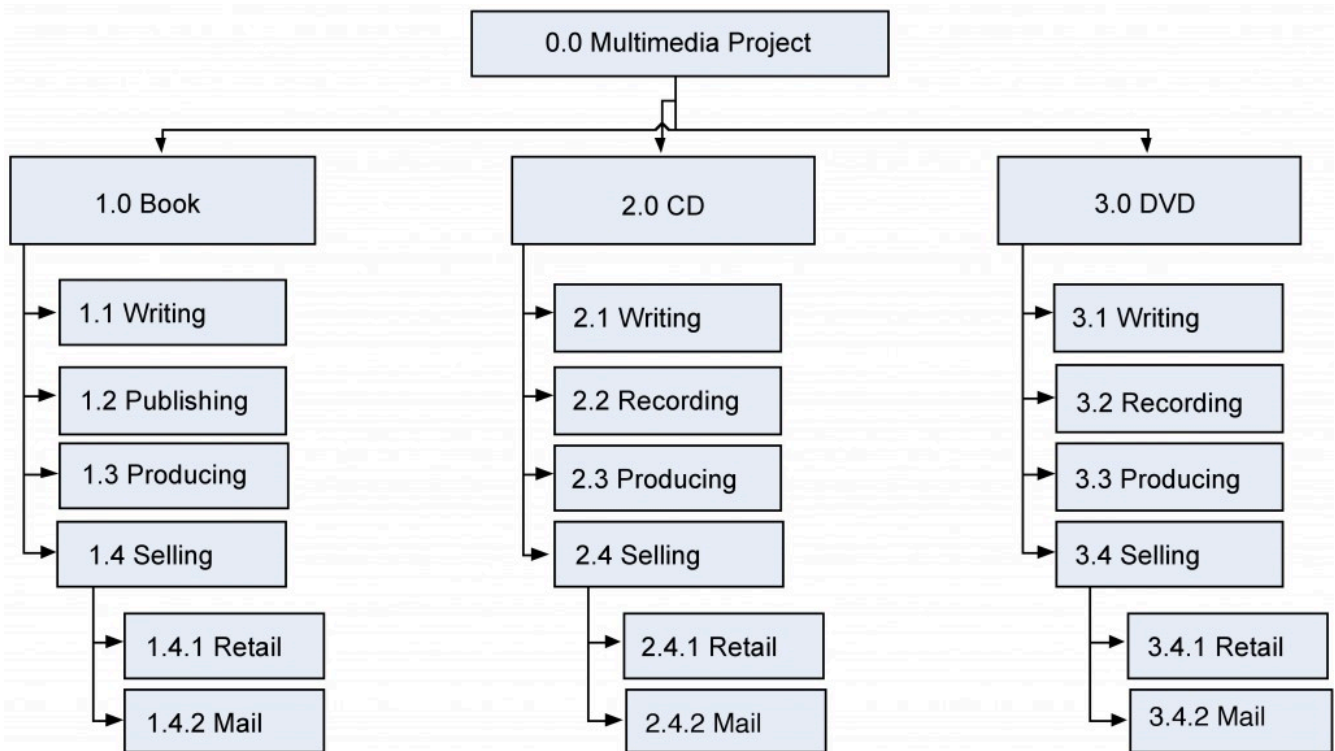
0.0 Multimedia Project

1.0 Book

1.1 Writing

1.2 Publishing

1.3 Producing

1.4 Selling

1.4.1 Retail

1.4.2 Mail

2.0 CD

2.1 Writing

2.2 Recording

2.3 Producing

2.4 Selling

2.4.1 Retail

2.4.2 Mail

3.0 DVD

3.1 Writing

3.2 Recording

3.3 Producing

3.4 Selling

3.4.1 Retail

3.4.2 Mail